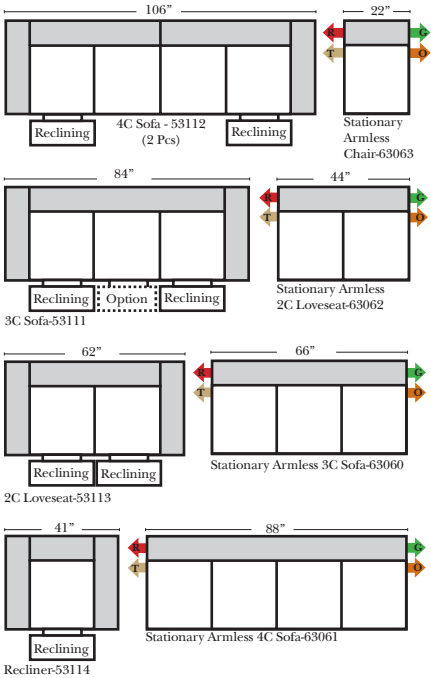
106"

Reclining

4C Sofa - 53112
(2 Pcs)

Reclining

22"

R
T
G
O

Stationary Armless Chair-63063

84"

Reclining
Option
Reclining

3C Sofa-53111

44"

R
T
G
O

Stationary Armless 2C Loveseat-63062

62"

Reclining
Reclining

2C Loveseat-53113

66"

R
T
G
O

Stationary Armless 3C Sofa-63060

41"

Reclining

Recliner-53114

88"

R
T
G
O

Stationary Armless 4C Sofa-63061